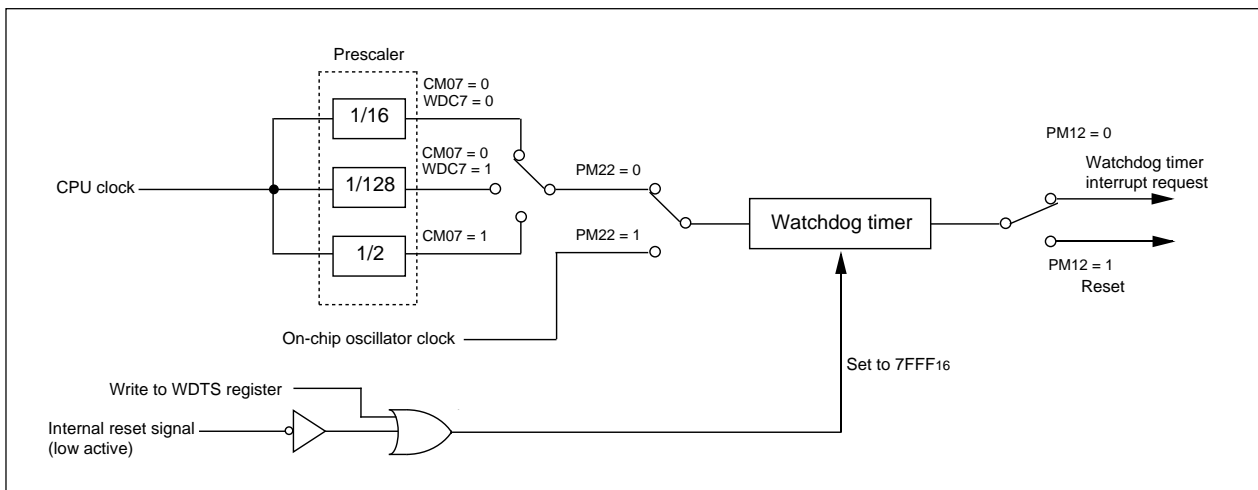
Prescaler

CM07 = 0
WDC7 = 0

1/16

CM07 = 0
WDC7 = 1

CPU clock

1/128

PM22 = 0

1/2

CM07 = 1

PM22 = 1

Watchdog timer

PM12 = 0

Watchdog timer
interrupt request

PM12 = 1
Reset

On-chip oscillator clock

Set to $7FFF_{16}$

Write to WDTS register

Internal reset signal
(low active)